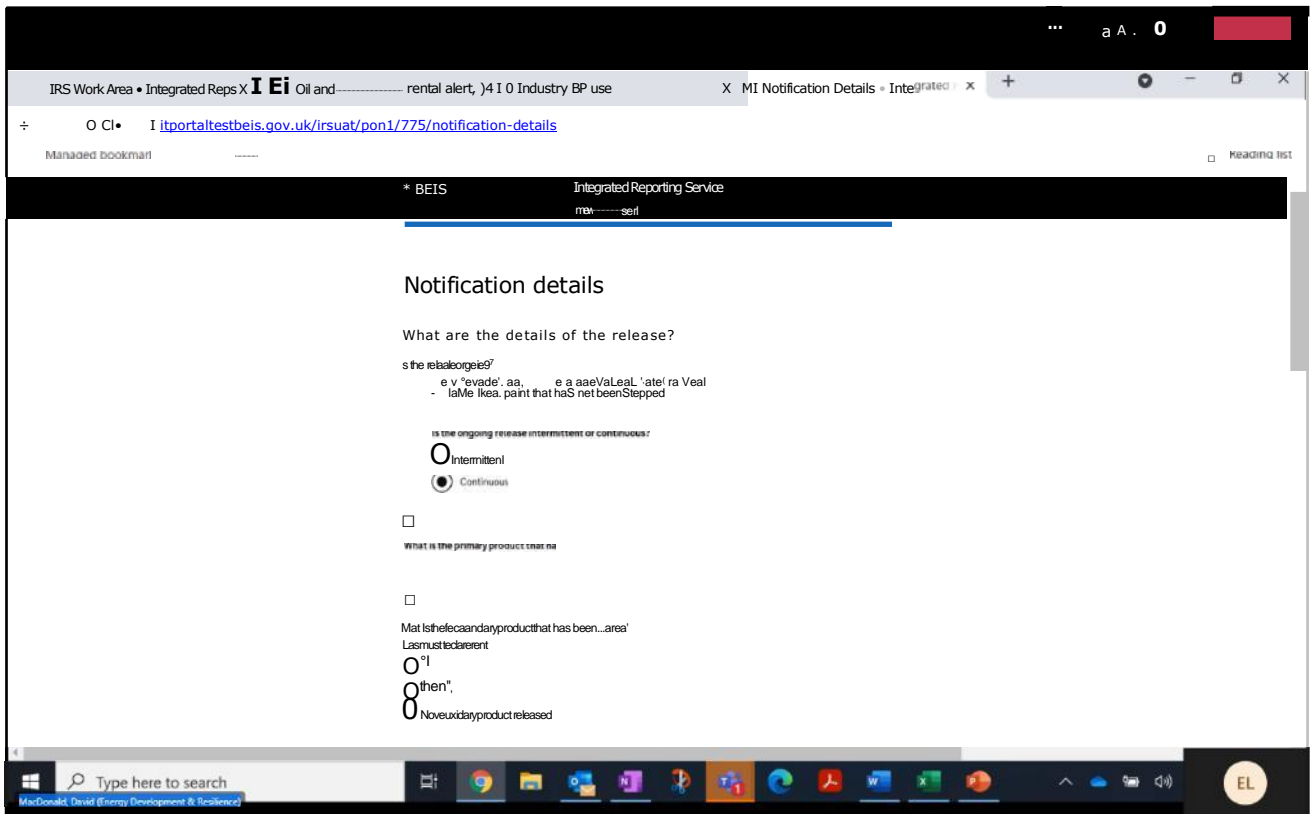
... a A . 0

IRS Work Area • Integrated Reps X I Ei Oil and--------------- rental alert, )4 I 0 Industry BP use X MI Notification Details • Integrated X +

÷ O Cl• I itportaltestbeis.gov.uk/irsuat/pon1/775/notification-details

Managed bookmarl ------ Reading list

* BEIS Integrated Reporting Service
mev---------serl

Notification details

What are the details of the release?

s the relaaleorgeie9?
e v °evade'. aa, e a aaeVaLeaL ':ate( ra Veal
- laMe Ikea. paint that haS net beenStepped

Is the ongoing release intermittent or continuous?
O Intermittenl
Continuous

What is the primary product that na

Mat Isthefecaandaryproductthat has been...area'
Lasmusttedarerent
O °l
O then",
0 Noveuxidaryproduct released

Type here to search
MacDonald, David (Energy Development & Resilience)
EL